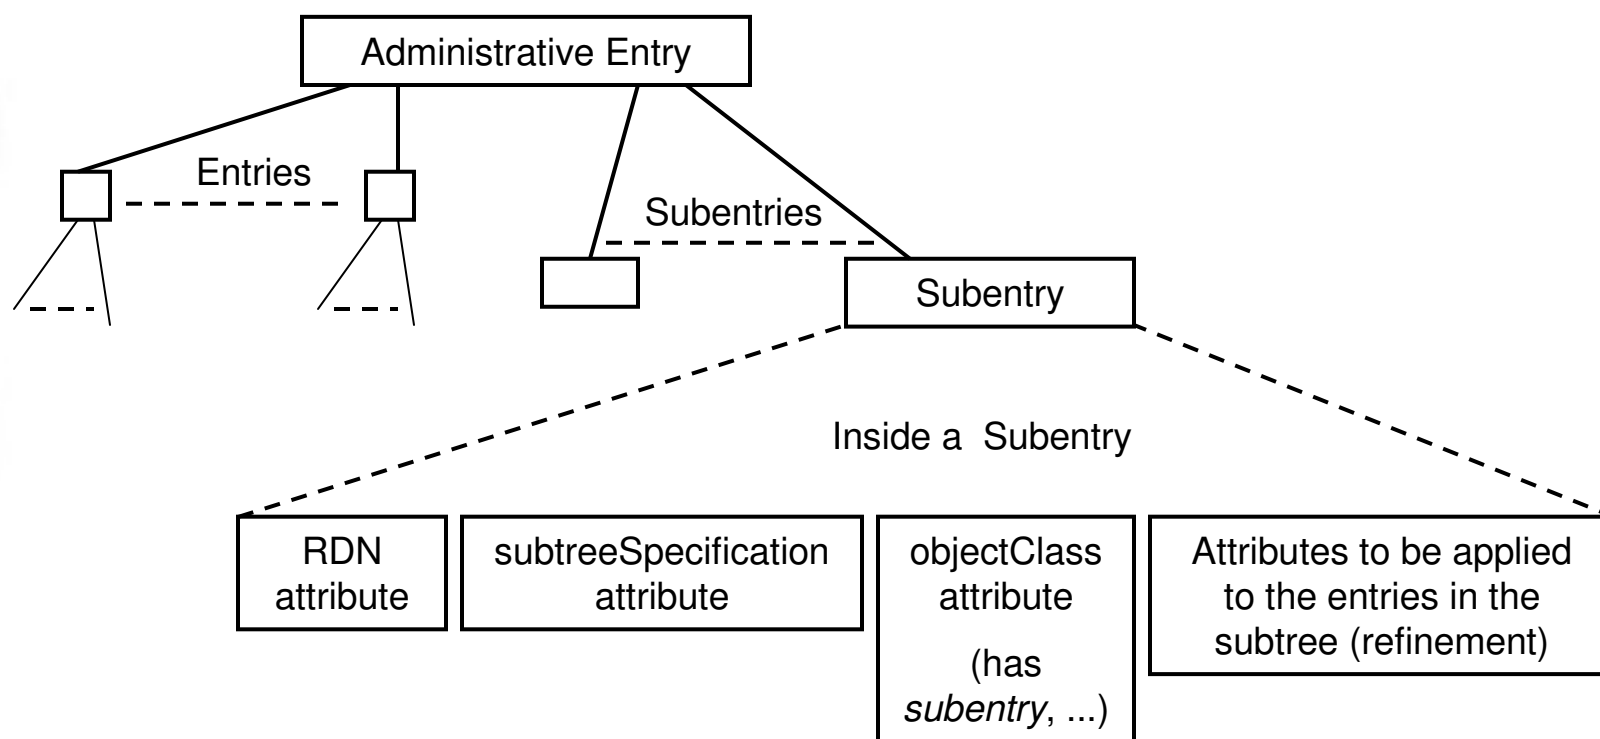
Administrative Entry

Entries

Subentries

Subentry

Inside a Subentry

RDN attribute

subtreeSpecification attribute

objectClass attribute

(has subentry, ...)

Attributes to be applied to the entries in the subtree (refinement)